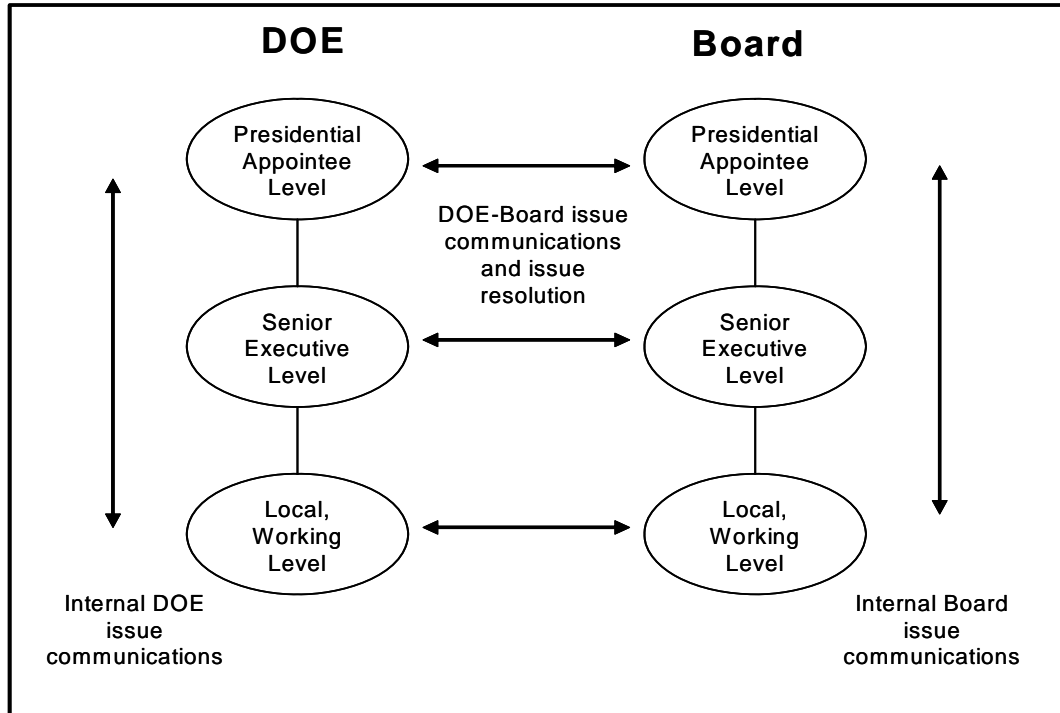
DOE

Board

Presidential Appointee Level

Presidential Appointee Level

DOE-Board issue communications and issue resolution

Senior Executive Level

Senior Executive Level

Local, Working Level

Local, Working Level

Internal DOE issue communications

Internal Board issue communications